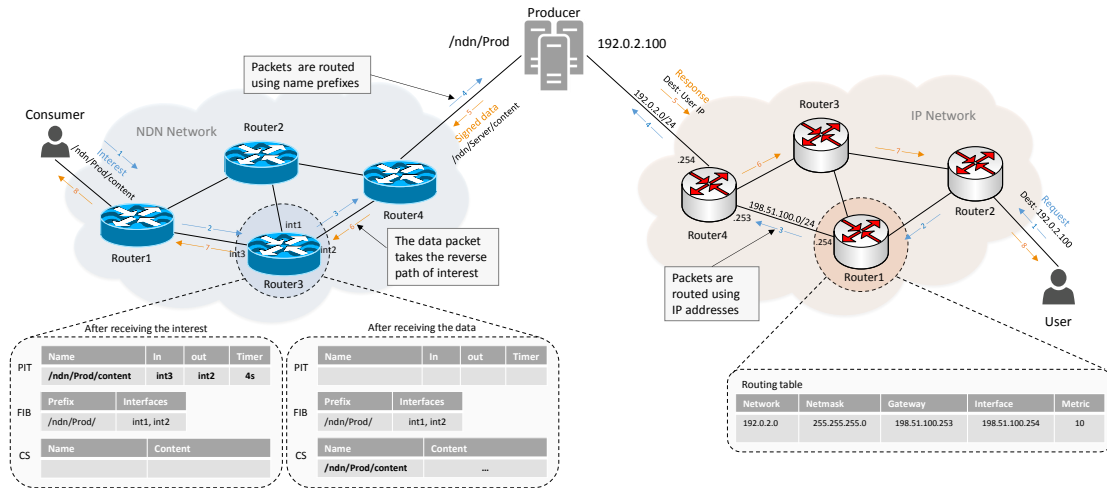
Producer

/ndn/Prod

192.0.2.100

Packets are routed using name prefixes

NDN Network

Consumer

Interest

/ndn/Prod/content

Router2

Router1

Router3

Router4

int1

int2

int3

Signed data

/ndn/Server/content

The data packet takes the reverse path of interest

1 2 3 4 5 6 7 8

Response

Dest.: User IP

192.0.2.0/24

.254

.253

198.51.100.0/24

.254

Router3

IP Network

Router2

Router4

Router1

Request

Dest.: 192.0.2.100

Packets are routed using IP addresses

User

After receiving the interest

PIT

| Name | In | out | Timer |
|---|---|---|---|
| /ndn/Prod/content | int3 | int2 | 4s |

FIB

| Prefix | Interfaces |
|---|---|
| /ndn/Prod/ | int1, int2 |

CS

| Name | Content |
|---|---|
| | |

After receiving the data

PIT

| Name | In | out | Timer |
|---|---|---|---|
| | | | |

FIB

| Prefix | Interfaces |
|---|---|
| /ndn/Prod/ | int1, int2 |

CS

| Name | Content |
|---|---|
| /ndn/Prod/content | ... |

Routing table

| Network | Netmask | Gateway | Interface | Metric |
|---|---|---|---|---|
| 192.0.2.0 | 255.255.255.0 | 198.51.100.253 | 198.51.100.254 | 10 |